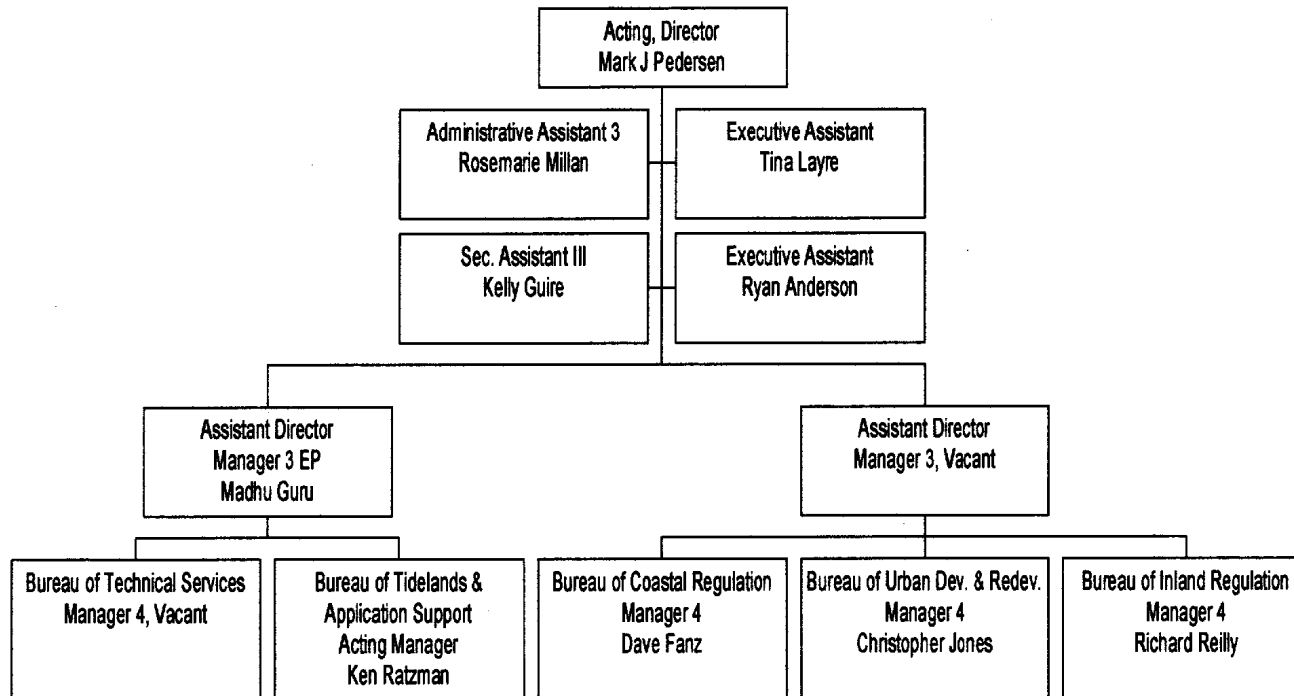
Acting, Director
Mark J Pedersen

Administrative Assistant 3
Rosemarie Millan

Executive Assistant
Tina Layre

Sec. Assistant III
Kelly Guire

Executive Assistant
Ryan Anderson

Assistant Director
Manager 3 EP
Madhu Guru

Assistant Director
Manager 3, Vacant

Bureau of Technical Services
Manager 4, Vacant

Bureau of Tidelands & Application Support
Acting Manager
Ken Ratzman

Bureau of Coastal Regulation
Manager 4
Dave Fanz

Bureau of Urban Dev. & Redev.
Manager 4
Christopher Jones

Bureau of Inland Regulation
Manager 4
Richard Reilly